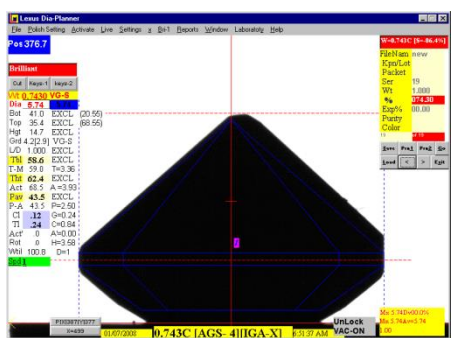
Lexus Dia-Planner

File Polish Setting Activate Live Settings x Bt-1 Reports Window Laboratory Help

Pos 376.7

Brilliant

Cut Keys-1 keys-2

Wt 0.7430 VG-6
Dia 5.74
Bot 41.0 EXCL
Top 35.4 EXCL
Hgt 14.7 EXCL
Grd 4.2[2.9] VG-8
L/D 1.000 EXCL
Tbl 58.6 EXCL
T-M 59.0 T=3.36
Tht 62.4 EXCL
Act 68.5 A=3.93
Pav 43.5 EXCL
P-A 41.5 P=2.50
Cl .12 G=0.24
Tl .24 C=0.84
Act' 0 A=0.00
Rot 0 H=3.58
Wtil 100.0 D=1
Std 1

(20.55)
(68.55)

W-0.743C (S=-86.4%)
FileNam new
Kpn/Lot
Packet
Ser 19
Wt 1.000
% 74.30
Exp% 00.00
Purity
Color

Zoom Pos1 Pos2 Sa
Load < > Exit

Mn 3.74D=60.0%
Mx 5.74&n=5.74

01/07/2008 0.743C [AGS-4][IGA-X] 6:51:37 AM UnLock VAC-ON